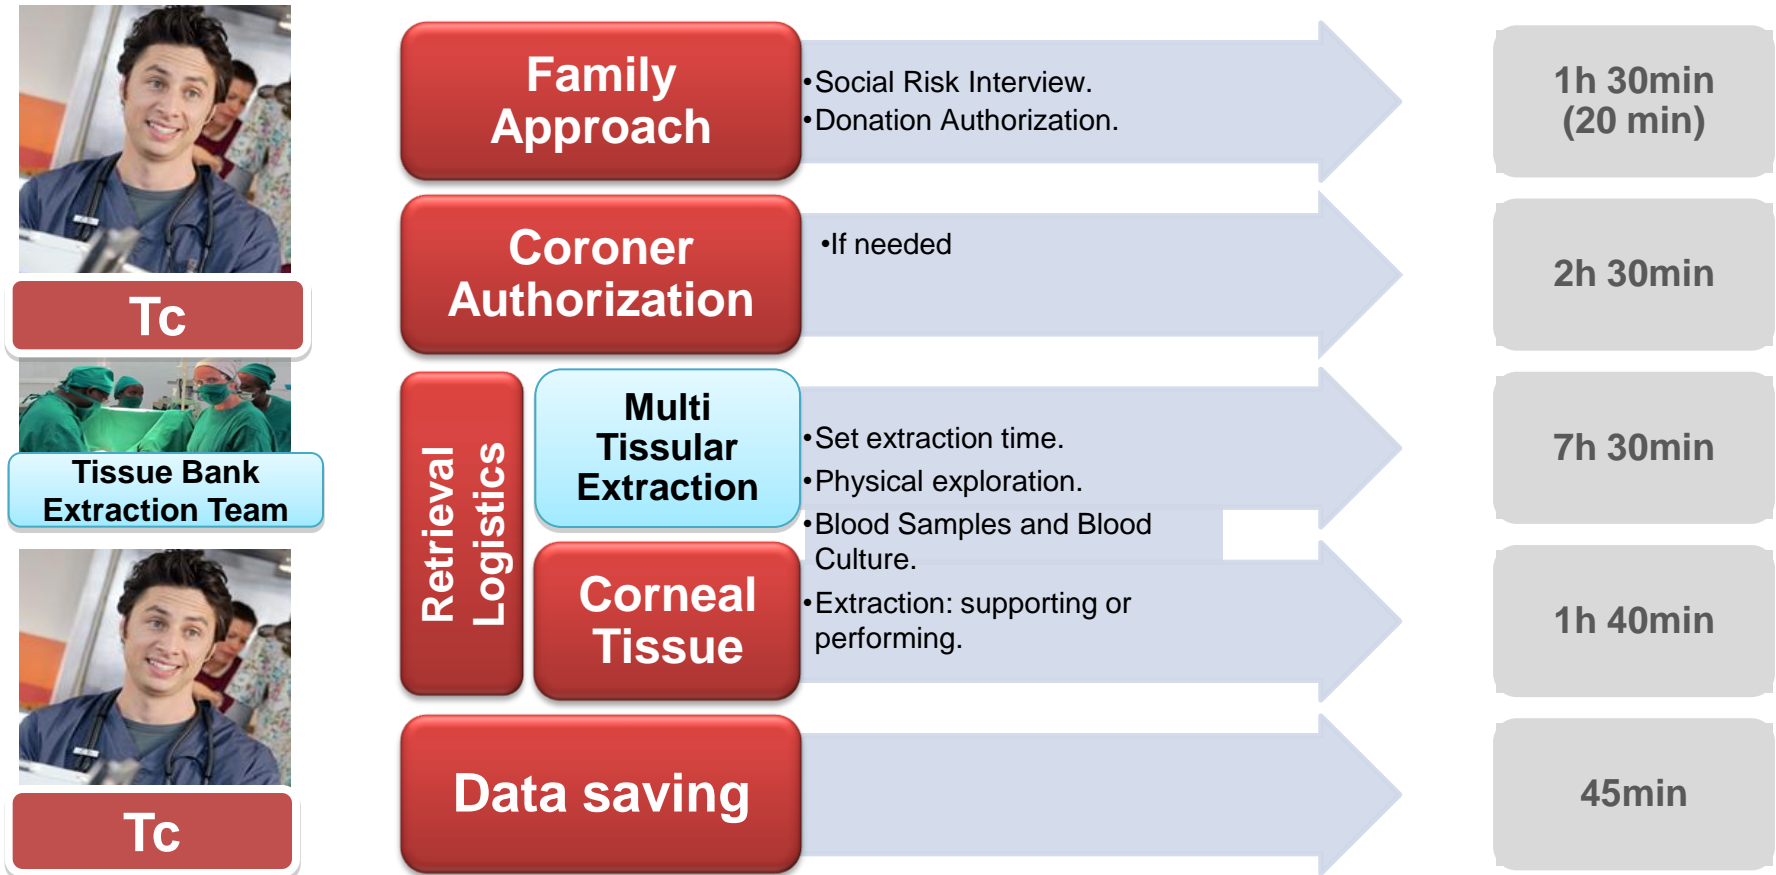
Tc

Tissue Bank Extraction Team

Tc

Family Approach

•Social Risk Interview.
•Donation Authorization.

1h 30min (20 min)

Coroner Authorization

•If needed

2h 30min

Retrieval Logistics

Multi Tissular Extraction

Corneal Tissue

•Set extraction time.
•Physical exploration.
•Blood Samples and Blood Culture.
•Extraction: supporting or performing.

7h 30min

1h 40min

Data saving

45min